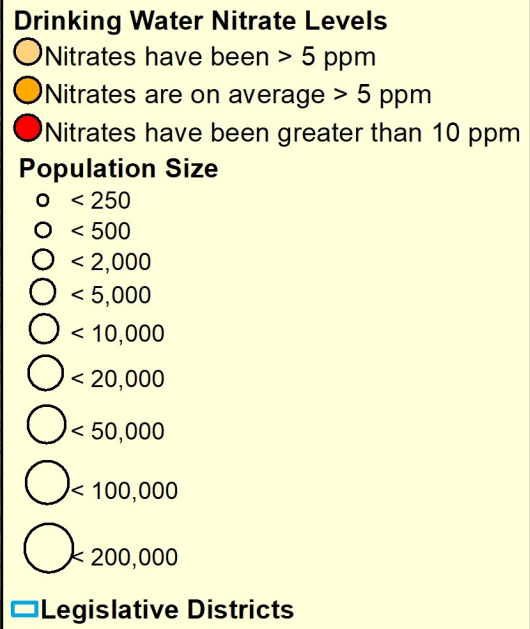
Drinking Water Nitrate Levels
Nitrates have been > 5 ppm
Nitrates are on average > 5 ppm
Nitrates have been greater than 10 ppm

Population Size
< 250
< 500
< 2,000
< 5,000
< 10,000
< 20,000
< 50,000
< 100,000
< 200,000

Legislative Districts